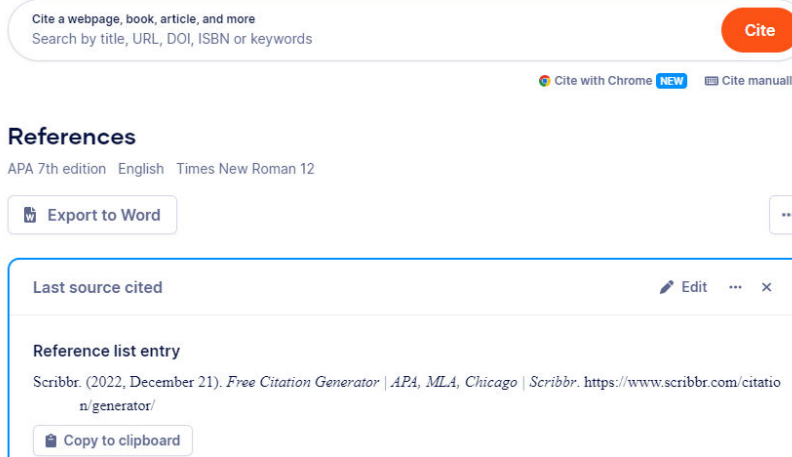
Cite a webpage, book, article, and more
Search by title, URL, DOI, ISBN or keywords

Cite

Cite with Chrome NEW
Cite manuall

References

APA 7th edition English Times New Roman 12

Export to Word

Last source cited

Edit

Reference list entry

Scribbr. (2022, December 21). *Free Citation Generator | APA, MLA, Chicago | Scribbr*. https://www.scribbr.com/citation/generator/

Copy to clipboard